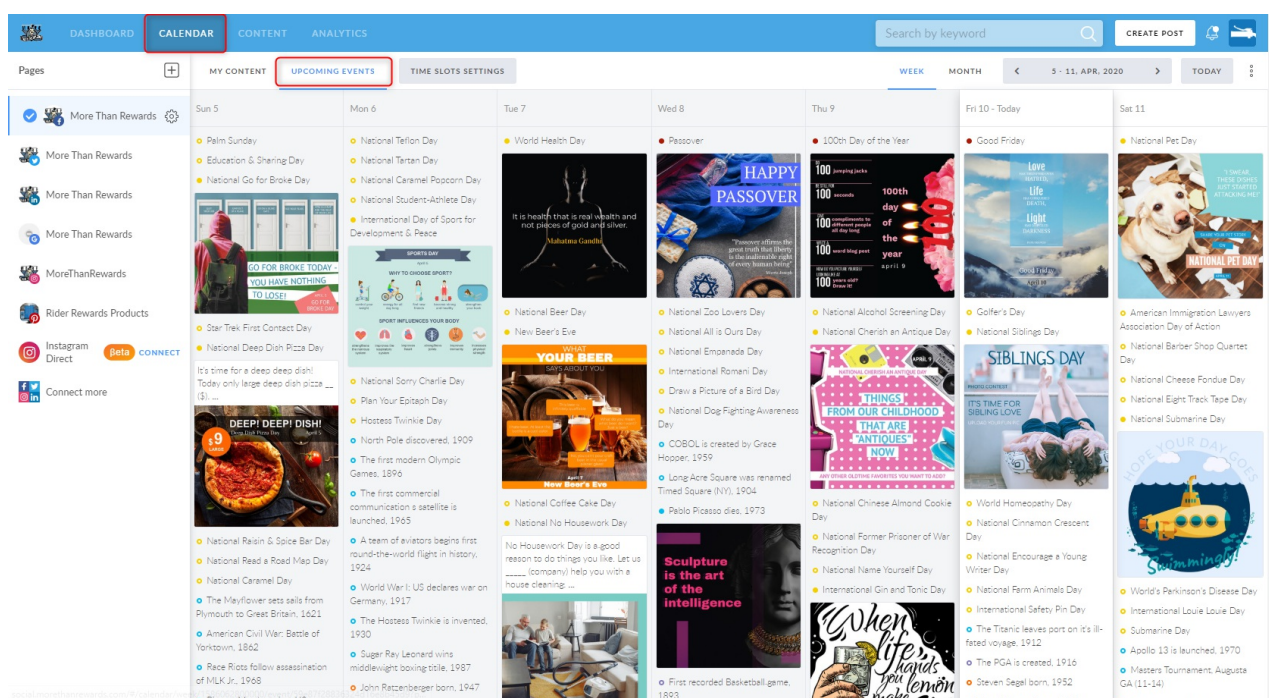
DASHBOARD CALENDAR CONTENT ANALYTICS

Search by keyword

CREATE POST

Pages

More Than Rewards
More Than Rewards
More Than Rewards
More Than Rewards
MoreThanRewards
Rider Rewards Products
Instagram Direct Beta CONNECT
Connect more

MY CONTENT UPCOMING EVENTS TIME SLOTS SETTINGS

WEEK MONTH 5 - 11, APR, 2020 TODAY

Sun 5

Palm Sunday
Education & Sharing Day
National Go for Broke Day

GO FOR BROKE TODAY - YOU HAVE NOTHING TO LOSE!

Star Trek First Contact Day
National Deep Dish Pizza Day

It's time for a deep deep dish! Today only large deep dish pizza ... ($). ...

DEEP! DEEP! DISH!
Deep Dish Pizza Day
April 5
$9 LARGE

National Raisin & Spice Bar Day
National Read a Road Map Day
National Caramel Day
The Mayflower sets sails from Plymouth to Great Britain, 1621
American Civil War: Battle of Yorktown, 1862
Race Riots follow assassination of MLK Jr., 1968

Mon 6

National Teflon Day
National Tartan Day
National Caramel Popcorn Day
National Student-Athlete Day
International Day of Sport for Development & Peace

SPORTS DAY
WHY TO CHOOSE SPORTS?
SPORT INFLUENCES YOUR BODY

National Sorry Charlie Day
Plan Your Epitaph Day
Hostess Twinkie Day
North Pole discovered, 1909
The first modern Olympic Games, 1896
The first commercial communication s satellite is launched, 1965
A team of aviators begins first round-the-world flight in history, 1924
World War I: US declares war on Germany, 1917
The Hostess Twinkie is invented, 1930
Sugar Ray Leonard wins middleweight boxing title, 1987
John Ratzenberger born, 1947

Tue 7

World Health Day

It is health that is real wealth and not pieces of gold and silver.
Mahatma Gandhi

National Beer Day
New Beer's Eve

WHAT YOUR BEER SAYS ABOUT YOU
New Beer's Eve

National Coffee Cake Day
National No Housework Day

No Housework Day is a good reason to do things you like. Let us ____ (company) help you with a house cleaning: ...

Wed 8

Passover

HAPPY PASSOVER
"Passover affirms the great truth that liberty is the inalienable right of every human being"

National Zoo Lovers Day
National All is Ours Day
National Empanada Day
International Romani Day
Draw a Picture of a Bird Day
National Dog Fighting Awareness Day
COBOL is created by Grace Hopper, 1959
Long Acre Square was renamed Timed Square (NY), 1904
Pablo Picasso dies, 1973

Sculpture is the art of the intelligence

First recorded Basketball game, 1893

Thu 9

100th Day of the Year

100 jumping jacks
100 seconds
100 compliments to different people all day long
100 word blog post
100 years old?
100th day of the year
april 9

National Alcohol Screening Day
National Cherish an Antique Day

APRIL 9
NATIONAL CHERISH AN ANTIQUE DAY
THINGS FROM OUR CHILDHOOD THAT ARE "ANTIQUES" NOW

National Chinese Almond Cookie Day
National Former Prisoner of War Recognition Day
National Name Yourself Day
International Gin and Tonic Day

When life hands you lemon

Fri 10 - Today

Good Friday

Love Life Light
Good Friday
April 10

Golfer's Day
National Siblings Day

SIBLINGS DAY
PHOTO CONTEST
IT'S TIME FOR SIBLING LOVE

World Homeopathy Day
National Cinnamon Crescent Day
National Encourage a Young Writer Day
National Farm Animals Day
International Safety Pin Day
The Titanic leaves port on it's ill-fated voyage, 1912
The PGA is created, 1916
Steven Segal born, 1952

Sat 11

National Pet Day

"I SWEAR, THESE DISHES JUST STARTED ATTACKING ME!"
NATIONAL PET DAY

American Immigration Lawyers Association Day of Action
National Barber Shop Quartet Day
National Cheese Fondue Day
National Eight Track Tape Day
National Submarine Day

HOPE YOUR DAY GOES Swimmingly!

World's Parkinson's Disease Day
International Louie Louie Day
Submarine Day
Apollo 13 is launched, 1970
Masters Tournament, Augusta GA (11-14)